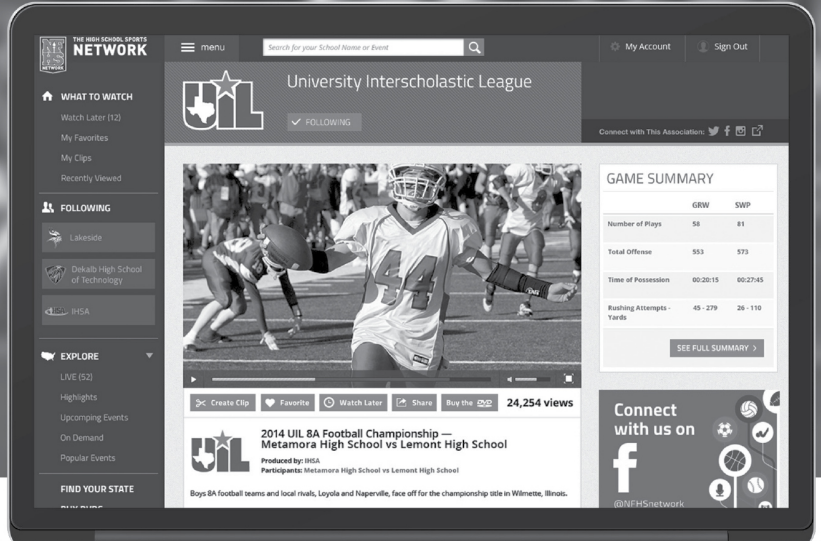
THE HIGH SCHOOL SPORTS NETWORK

menu

Search for your School Name or Event

My Account

Sign Out

University Interscholastic League

FOLLOWING

Connect with This Association:

WHAT TO WATCH

Watch Later (12)

My Favorites

My Clips

Recently Viewed

FOLLOWING

Lakeside

Dekalb High School of Technology

IHSA

EXPLORE

LIVE (52)

Highlights

Upcomping Events

On Demand

Popular Events

FIND YOUR STATE

GAME SUMMARY

| | GRW | SWP |
|---|---|---|
| Number of Plays | 58 | 81 |
| Total Offense | 553 | 573 |
| Time of Possession | 00:20:15 | 00:27:45 |
| Rushing Attempts - Yards | 45 - 279 | 26 - 110 |

SEE FULL SUMMARY

Create Clip

Favorite

Watch Later

Share

Buy the DVD

24,254 views

2014 UIL 8A Football Championship — Metamora High School vs Lemont High School

Produced by: IHSA

Participants: Metamora High School vs Lemont High School

Boys 8A football teams and local rivals, Loyola and Naperville, face off for the championship title in Wilmette, Illinois.

Connect with us on

@NFHSnetwork